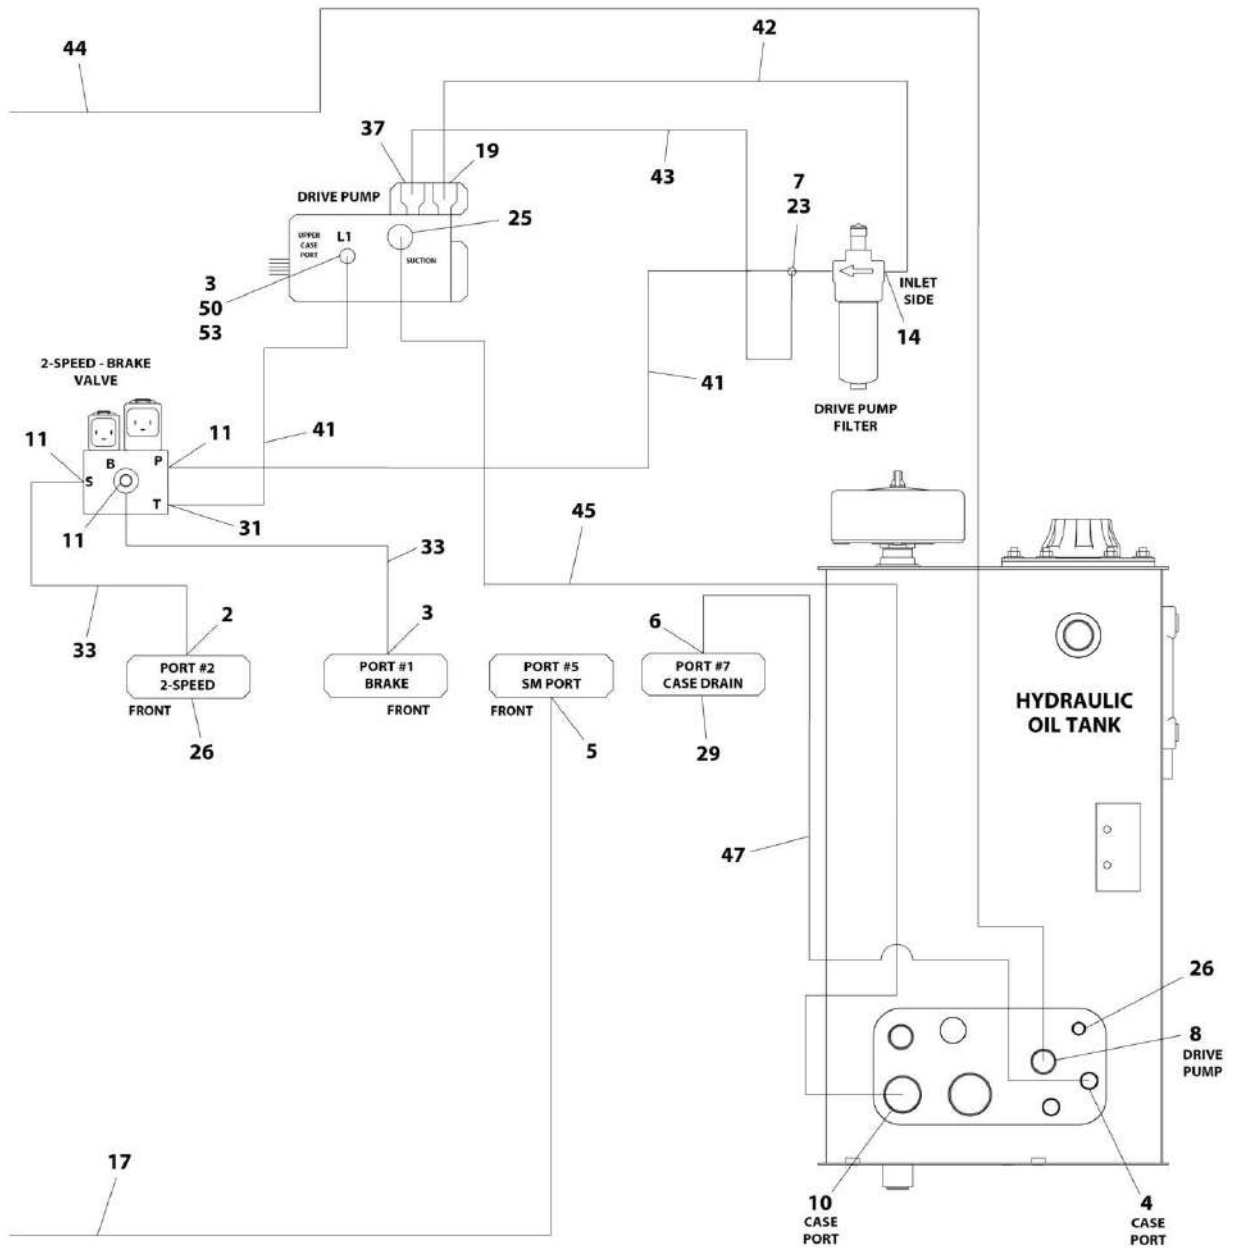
44

42

37

19

43

DRIVE PUMP

7
23

25

UPPER CASE PORT

L1

SUCTION

INLET SIDE

3
50
53

14

2-SPEED - BRAKE VALVE

41

DRIVE PUMP FILTER

11

11

41

B

P

S

T

11

31

45

33

33

2

3

6

PORT #2
2-SPEED

PORT #1
BRAKE

PORT #5
SM PORT

PORT #7
CASE DRAIN

HYDRAULIC OIL TANK

FRONT

FRONT

FRONT

26

5

29

47

26

8
DRIVE PUMP

17

10
CASE PORT

4
CASE PORT